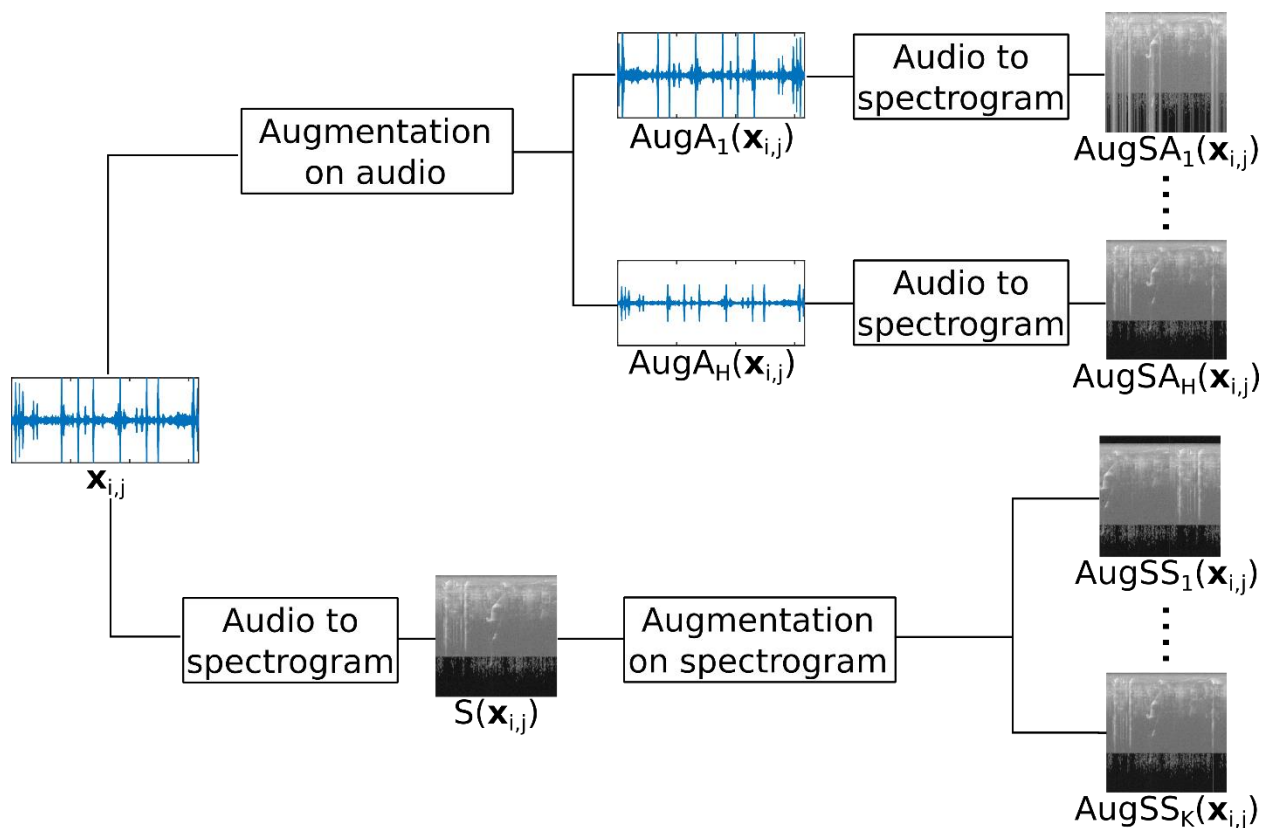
Augmentation on audio

$AugA_1(\mathbf{x}_{i,j})$

Audio to spectrogram

$AugSA_1(\mathbf{x}_{i,j})$

$AugA_H(\mathbf{x}_{i,j})$

Audio to spectrogram

$AugSA_H(\mathbf{x}_{i,j})$

$\mathbf{x}_{i,j}$

Audio to spectrogram

$S(\mathbf{x}_{i,j})$

Augmentation on spectrogram

$AugSS_1(\mathbf{x}_{i,j})$

$AugSS_K(\mathbf{x}_{i,j})$